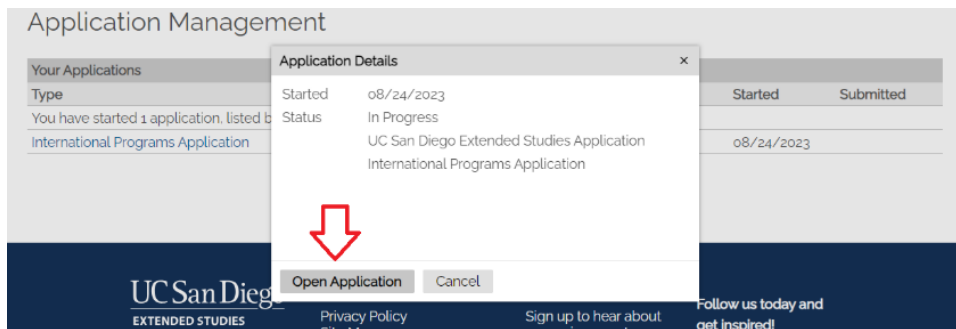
Application Management

Your Applications

| Type | Started | Submitted |
|---|---|---|
| You have started 1 application, listed b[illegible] | | |
| International Programs Application | 08/24/2023 | |

Application Details ×

Started 08/24/2023
Status In Progress
UC San Diego Extended Studies Application
International Programs Application

Open Application Cancel

UC San Dieg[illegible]
EXTENDED STUDIES

Privacy Policy

Sign up to hear about

Follow us today and get inspired!